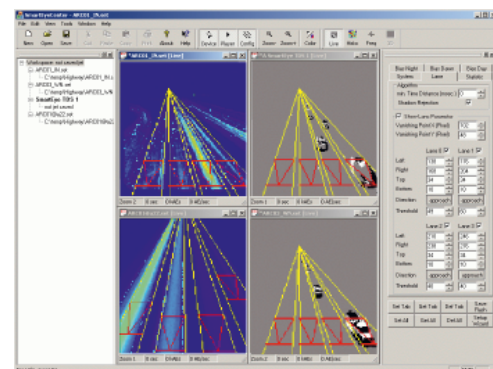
SmartEye.exe - AFID3_IN.sst

File Edit View Tools Window Help

New Open Save Cut Paste Undo Print About Help Device Player Config Zoom Zoom+ Color Live Video Freq

Workspace: sst sources(s)
AFID3_IN.sst
C:\temp\Highway\AFID3_IN.s
AFID3_W.sst
C:\temp\Highway\AFID3_W
SmartEye TDS 1
not yet saved
AFID10w22.sst
C:\temp\Highway\AFID10w2

*AFID3_IN.sst [Live]
Zoom 2 | 0 sec | 0 kB/s | 0 kB/sec

Zoom 1 | 0 sec | 0 kB/s | 0 kB/sec

Bus Night | Bus Base | Day Dur
System | Lane | Statistic

Algorithm
min. Time Distance (msec.) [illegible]
Shadow Rejection

Show Lane Parameter
Vanishing Point Y (Pixel) 102
Vanishing Point Y (Pixel) 40

Lane 0 | Lane 1
Left 136 | 190
Right 160 | 204
Top 34 | 34
Bottom 16 | 16
Direction approach | approach
Threshold 40 | 40

Lane 2 | Lane 3
Left 136 | 195
Right 136 | 195
Top 34 | 34
Bottom 16 | 16
Direction approach | approach
Threshold 40 | 40

Set Tab | Set Tab | Set Tab | Save Flash
Set All | Set All | Set All | Setup Wizard